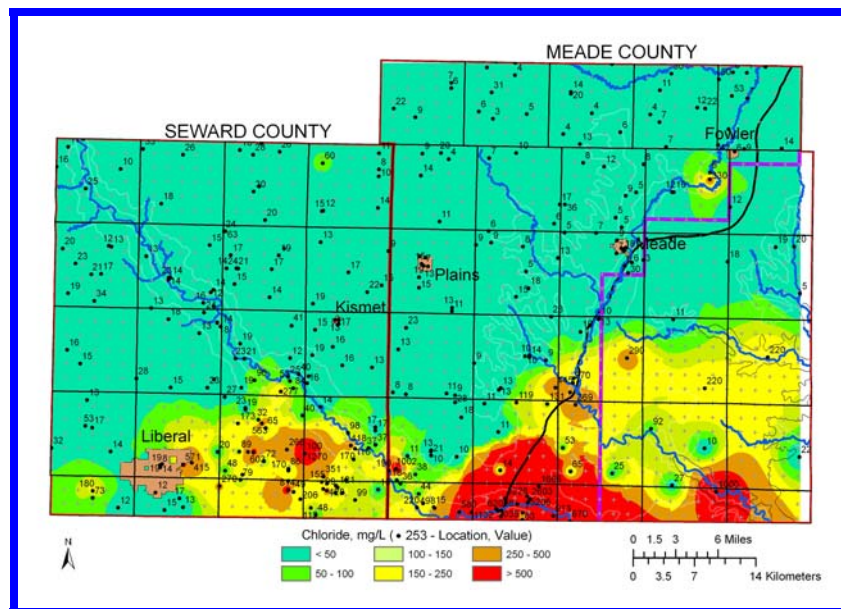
MEADE COUNTY

SEWARD COUNTY

Fowler

Meade

Plains

Kismet

Liberal

Chloride, mg/L ( • 253 - Location, Value)

< 50

50 - 100

100 - 150

150 - 250

250 - 500

> 500

N

0 1.5 3 6 Miles

0 3.5 7 14 Kilometers